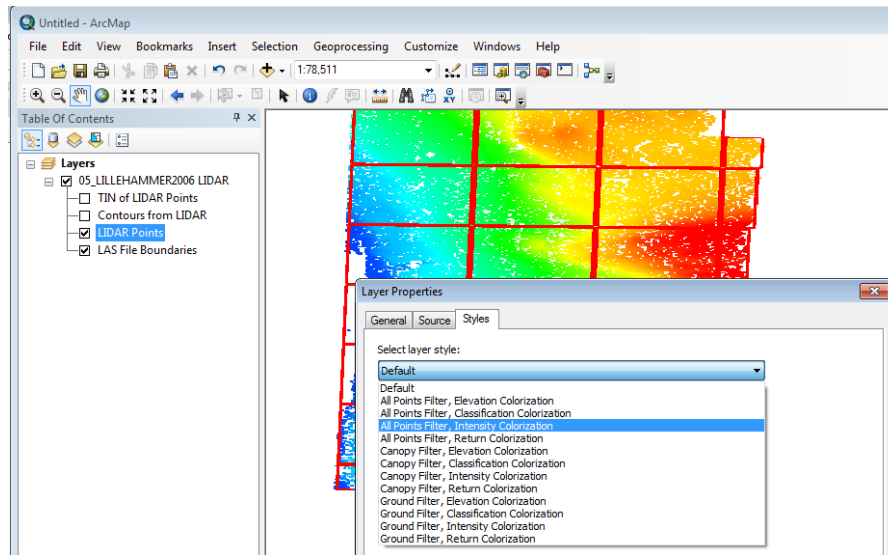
Untitled - ArcMap

File Edit View Bookmarks Insert Selection Geoprocessing Customize Windows Help

1:78,511

Table Of Contents

Layers
05_LILLEHAMMER2006 LIDAR
TIN of LIDAR Points
Contours from LIDAR
LIDAR Points
LAS File Boundaries

Layer Properties

General Source Styles

Select layer style:

Default

Default
All Points Filter, Elevation Colorization
All Points Filter, Classification Colorization
All Points Filter, Intensity Colorization
All Points Filter, Return Colorization
Canopy Filter, Elevation Colorization
Canopy Filter, Classification Colorization
Canopy Filter, Intensity Colorization
Canopy Filter, Return Colorization
Ground Filter, Elevation Colorization
Ground Filter, Classification Colorization
Ground Filter, Intensity Colorization
Ground Filter, Return Colorization